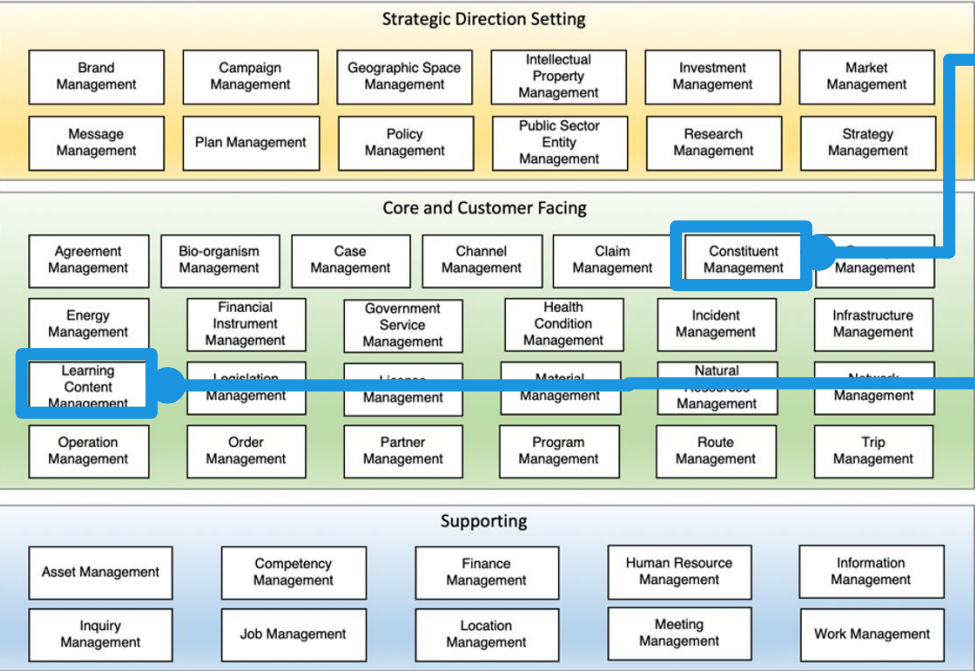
Strategic Direction Setting

Brand Management

Campaign Management

Geographic Space Management

Intellectual Property Management

Investment Management

Market Management

Message Management

Plan Management

Policy Management

Public Sector Entity Management

Research Management

Strategy Management

Core and Customer Facing

Agreement Management

Bio-organism Management

Case Management

Channel Management

Claim Management

Constituent Management

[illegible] Management

Energy Management

Financial Instrument Management

Government Service Management

Health Condition Management

Incident Management

Infrastructure Management

Learning Content Management

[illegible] Management

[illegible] Management

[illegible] Management

Natural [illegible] Management

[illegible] Management

Operation Management

Order Management

Partner Management

Program Management

Route Management

Trip Management

Supporting

Asset Management

Competency Management

Finance Management

Human Resource Management

Information Management

Inquiry Management

Job Management

Location Management

Meeting Management

Work Management